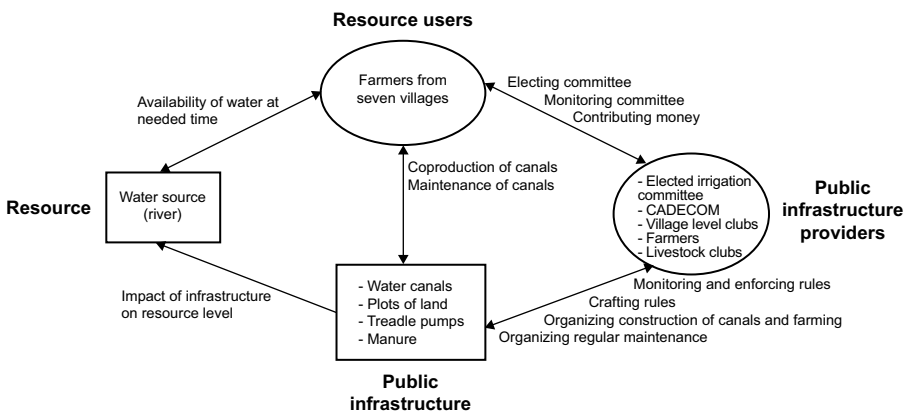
Resource users

Farmers from seven villages

Availability of water at needed time

Electing committee
Monitoring committee
Contributing money

Resource

Water source (river)

Coproduction of canals
Maintenance of canals

- Elected irrigation committee
- CADECOM
- Village level clubs
- Farmers
- Livestock clubs

Public infrastructure providers

Impact of infrastructure on resource level

- Water canals
- Plots of land
- Treadle pumps
- Manure

Monitoring and enforcing rules
Crafting rules
Organizing construction of canals and farming
Organizing regular maintenance

Public infrastructure